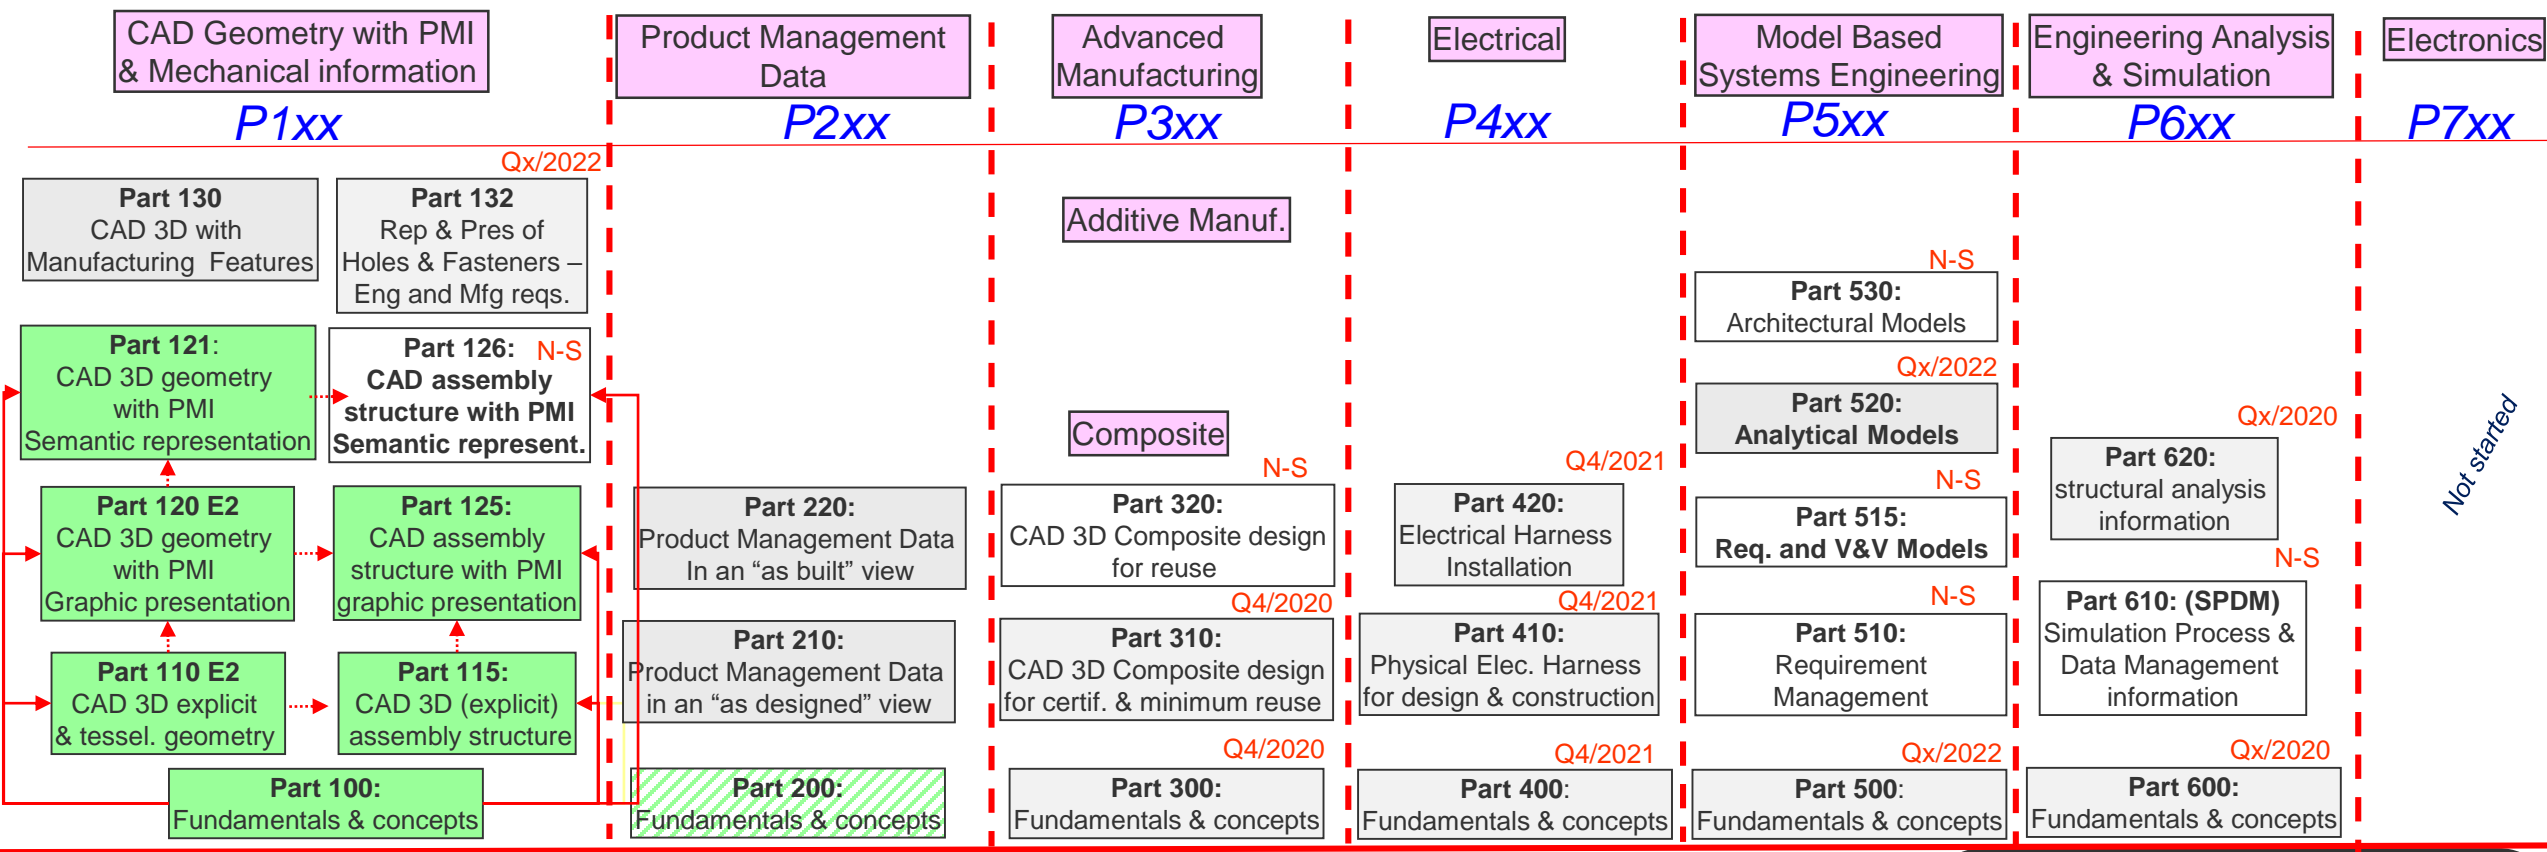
CAD Geometry with PMI & Mechanical information

P1xx

Qx/2022

Part 130
CAD 3D with Manufacturing Features

Part 132
Rep & Pres of Holes & Fasteners – Eng and Mfg reqs.

Part 121:
CAD 3D geometry with PMI Semantic representation

Part 126: N-S
CAD assembly structure with PMI Semantic represent.

Part 120 E2
CAD 3D geometry with PMI Graphic presentation

Part 125:
CAD assembly structure with PMI graphic presentation

Part 110 E2
CAD 3D explicit & tessel. geometry

Part 115:
CAD 3D (explicit) assembly structure

Part 100:
Fundamentals & concepts

Product Management Data

P2xx

Part 220:
Product Management Data In an “as built” view

Part 210:
Product Management Data in an “as designed” view

Part 200:
Fundamentals & concepts

Advanced Manufacturing

P3xx

Additive Manuf.

Composite

N-S

Part 320:
CAD 3D Composite design for reuse

Q4/2020

Part 310:
CAD 3D Composite design for certif. & minimum reuse

Q4/2020

Part 300:
Fundamentals & concepts

Electrical

P4xx

Q4/2021

Part 420:
Electrical Harness Installation

Q4/2021

Part 410:
Physical Elec. Harness for design & construction

Q4/2021

Part 400:
Fundamentals & concepts

Model Based Systems Engineering

P5xx

N-S

Part 530:
Architectural Models

Qx/2022

Part 520:
Analytical Models

N-S

Part 515:
Req. and V&V Models

N-S

Part 510:
Requirement Management

Qx/2022

Part 500:
Fundamentals & concepts

Engineering Analysis & Simulation

P6xx

Qx/2020

Part 620:
structural analysis information

N-S

Part 610: (SPDM)
Simulation Process & Data Management information

Qx/2020

Part 600:
Fundamentals & concepts

Electronics

P7xx

Not started